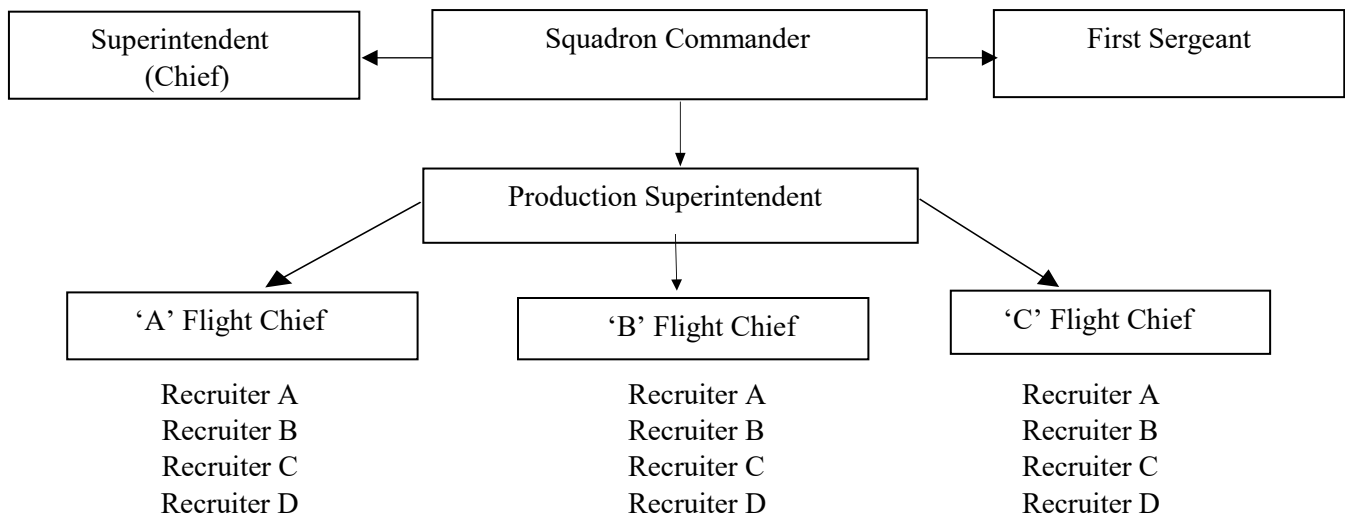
Superintendent (Chief)

Squadron Commander

First Sergeant

Production Superintendent

'A' Flight Chief

'B' Flight Chief

'C' Flight Chief

Recruiter A
Recruiter B
Recruiter C
Recruiter D

Recruiter A
Recruiter B
Recruiter C
Recruiter D

Recruiter A
Recruiter B
Recruiter C
Recruiter D